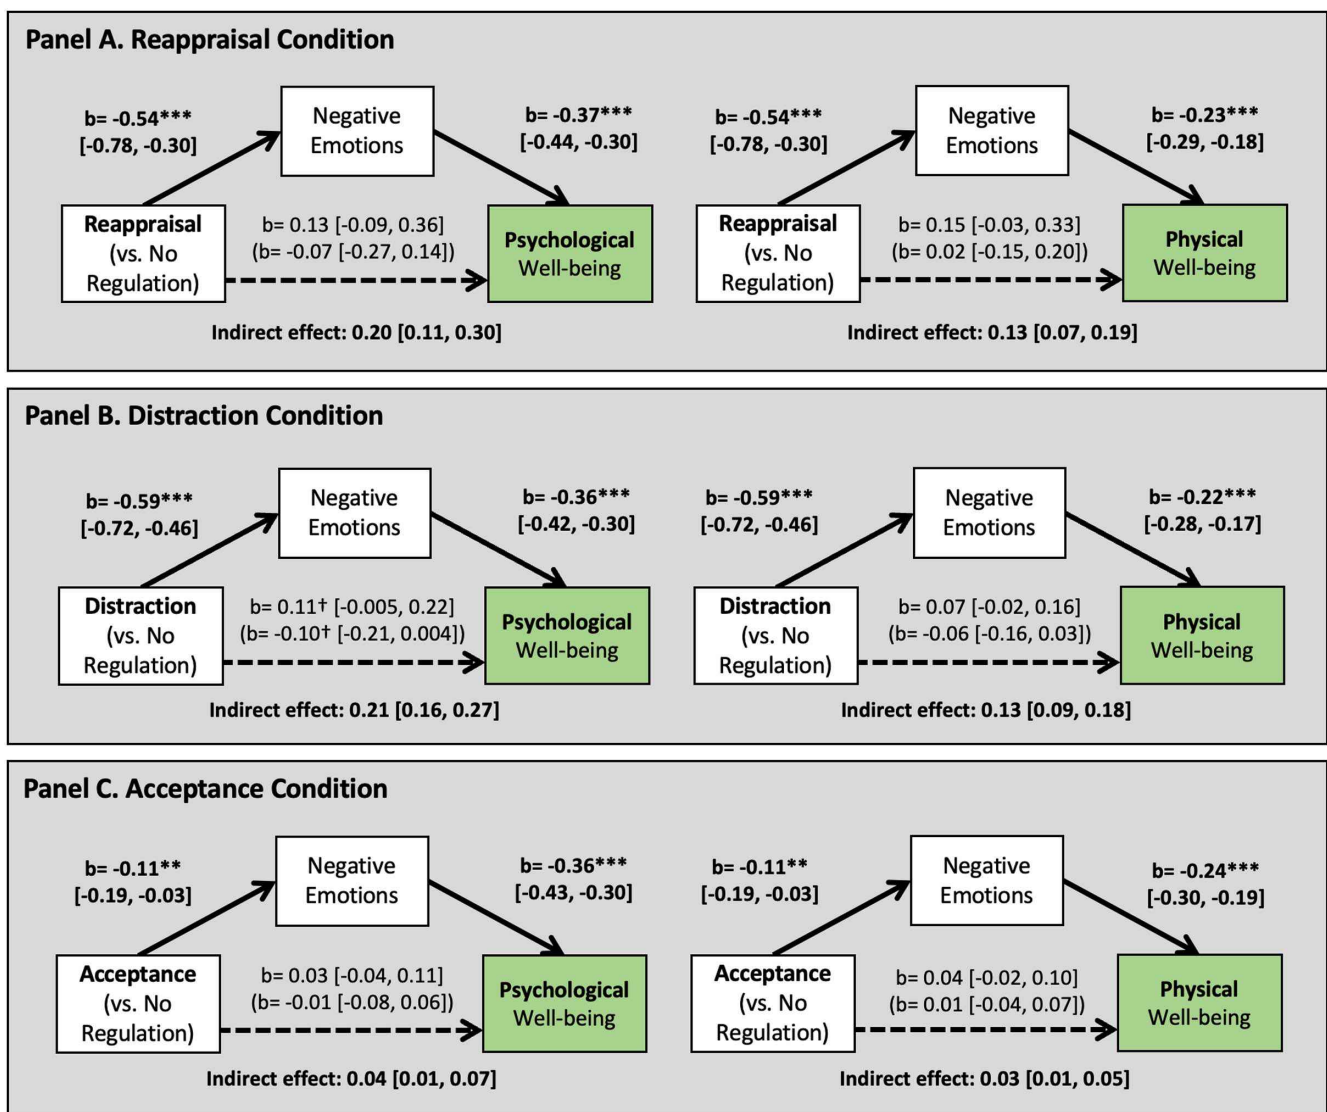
Panel A. Reappraisal Condition

b= -0.54***
[-0.78, -0.30]

Negative Emotions

b= -0.37***
[-0.44, -0.30]

Reappraisal (vs. No Regulation)

b= 0.13 [-0.09, 0.36]
(b= -0.07 [-0.27, 0.14])

Psychological Well-being

Indirect effect: 0.20 [0.11, 0.30]

b= -0.54***
[-0.78, -0.30]

Negative Emotions

b= -0.23***
[-0.29, -0.18]

Reappraisal (vs. No Regulation)

b= 0.15 [-0.03, 0.33]
(b= 0.02 [-0.15, 0.20])

Physical Well-being

Indirect effect: 0.13 [0.07, 0.19]

Panel B. Distraction Condition

b= -0.59***
[-0.72, -0.46]

Negative Emotions

b= -0.36***
[-0.42, -0.30]

Distraction (vs. No Regulation)

b= 0.11† [-0.005, 0.22]
(b= -0.10† [-0.21, 0.004])

Psychological Well-being

Indirect effect: 0.21 [0.16, 0.27]

b= -0.59***
[-0.72, -0.46]

Negative Emotions

b= -0.22***
[-0.28, -0.17]

Distraction (vs. No Regulation)

b= 0.07 [-0.02, 0.16]
(b= -0.06 [-0.16, 0.03])

Physical Well-being

Indirect effect: 0.13 [0.09, 0.18]

Panel C. Acceptance Condition

b= -0.11**
[-0.19, -0.03]

Negative Emotions

b= -0.36***
[-0.43, -0.30]

Acceptance (vs. No Regulation)

b= 0.03 [-0.04, 0.11]
(b= -0.01 [-0.08, 0.06])

Psychological Well-being

Indirect effect: 0.04 [0.01, 0.07]

b= -0.11**
[-0.19, -0.03]

Negative Emotions

b= -0.24***
[-0.30, -0.19]

Acceptance (vs. No Regulation)

b= 0.04 [-0.02, 0.10]
(b= 0.01 [-0.04, 0.07])

Physical Well-being

Indirect effect: 0.03 [0.01, 0.05]